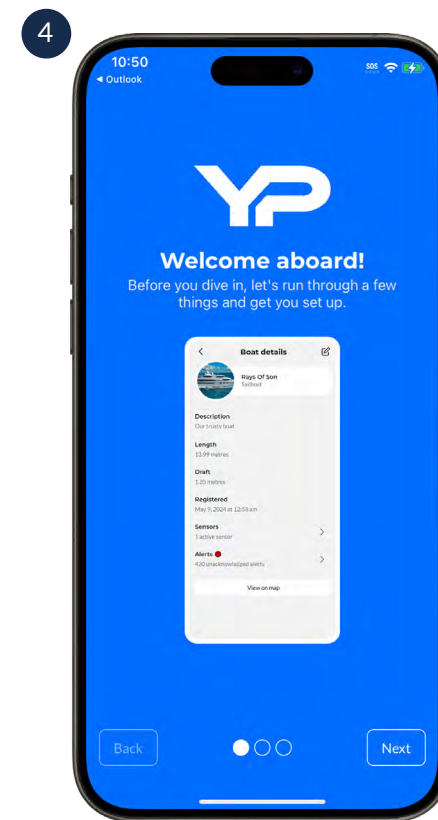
4

10:50
◀ Outlook

SOS

YP

Welcome aboard!
Before you dive in, let's run through a few things and get you set up.

Boat details

Rays Of Son
Sailboat

Description
Our trusty boat

Length
13.99 metres

Draft
1.35 metres

Registered
May 9, 2024 at 12:58 am

Sensors
1 active sensor

Alerts
420 unacknowledged alerts

View on map

Back

Next